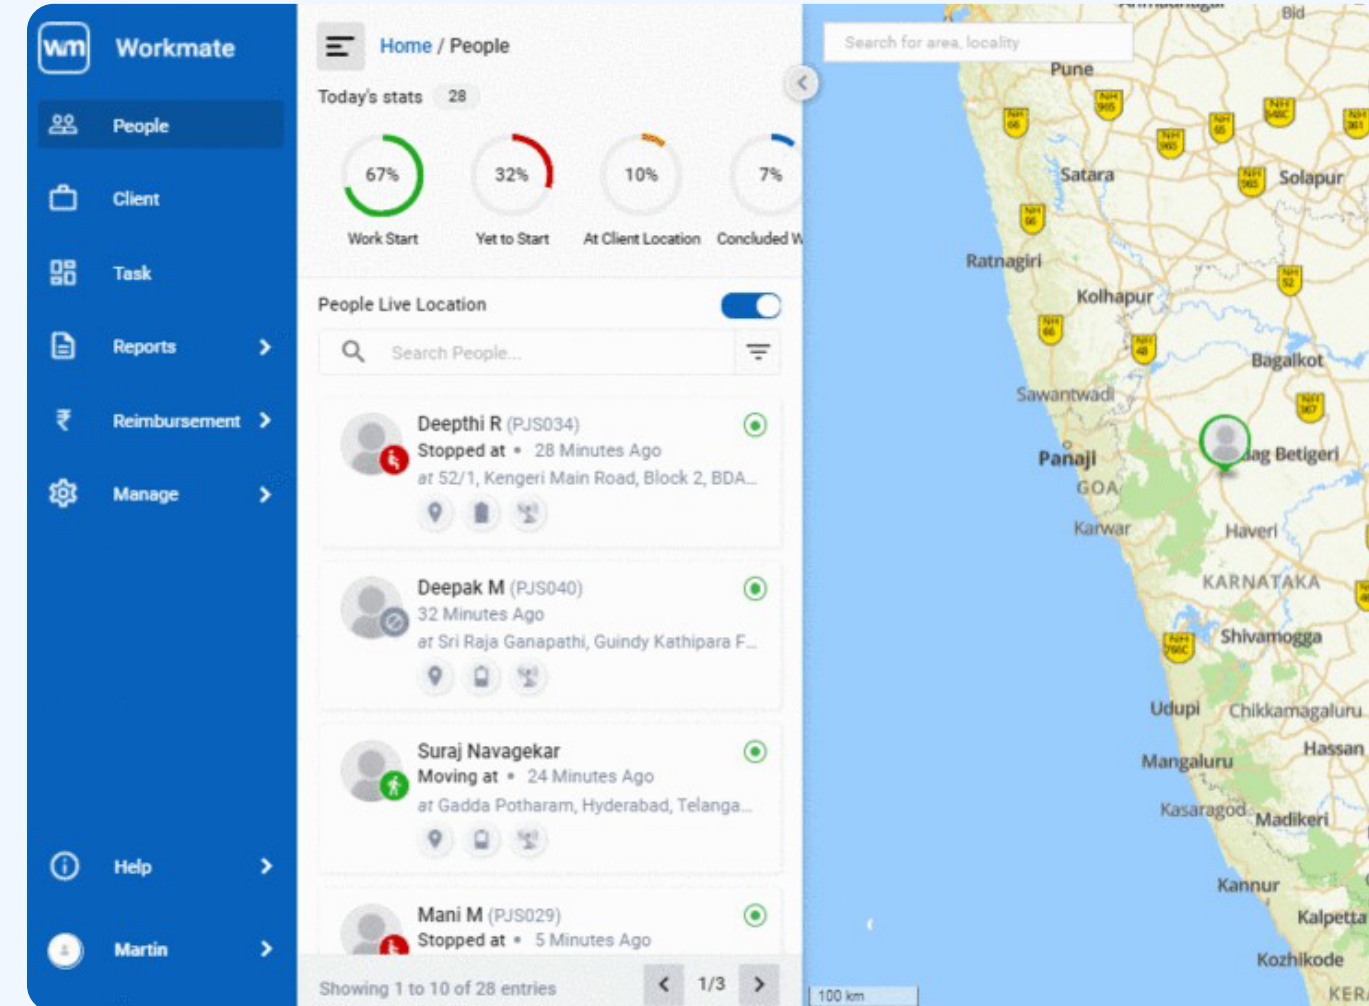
wm Workmate

People
Client
Task
Reports
Reimbursement
Manage
Help
Martin

Home / People

Today's stats 28

67% Work Start
32% Yet to Start
10% At Client Location
7% Concluded W

People Live Location

Search People...

Deepthi R (PJS034)
Stopped at • 28 Minutes Ago
at 52/1, Kengeri Main Road, Block 2, BDA...

Deepak M (PJS040)
32 Minutes Ago
at Sri Raja Ganapathi, Guindy Kathipara F...

Suraj Navagekar
Moving at • 24 Minutes Ago
at Gadda Potharam, Hyderabad, Telanga...

Mani M (PJS029)
Stopped at • 5 Minutes Ago

Showing 1 to 10 of 28 entries
1/3

Search for area, locality

Bid
Pune
Satara
Solapur
Ratnagiri
Kolhapur
Bagalkot
Sawantwadi
Panaji
GOA
Gajendragad Betigeri
Karwar
Haveri
KARNATAKA
Shivamogga
Udupi
Chikkamagaluru
Mangaluru
Hassan
Kasaragod
Madikeri
Kannur
Kalpetta
Kozhikode
KER
100 km